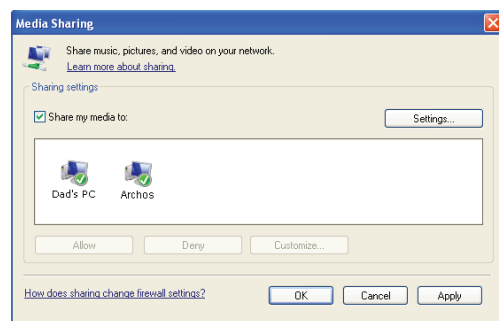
Media Sharing

Share music, pictures, and video on your network.
Learn more about sharing.

Sharing settings

Share my media to:

Settings...

Dad's PC

Archos

Allow

Deny

Customize...

How does sharing change firewall settings?

OK

Cancel

Apply